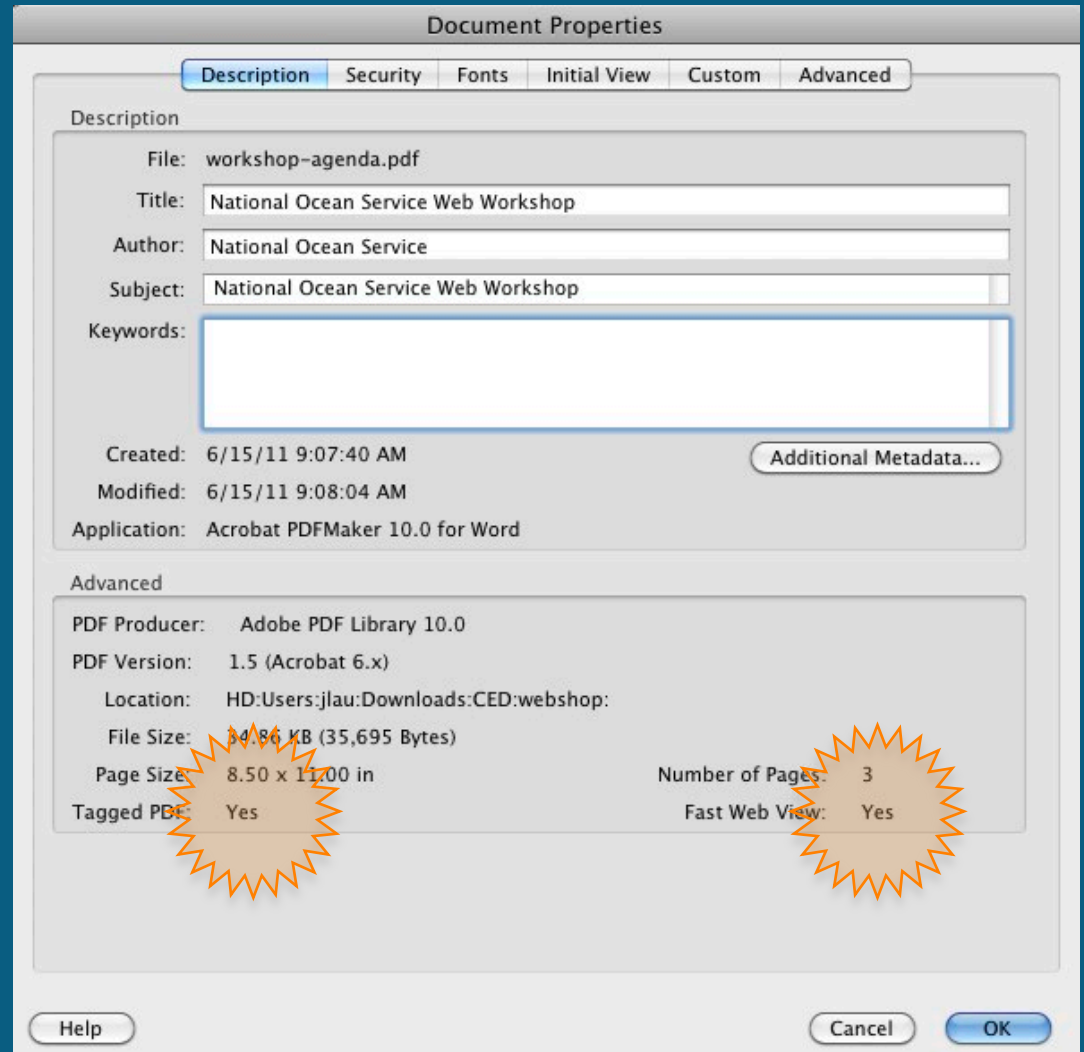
Document Properties

Description | Security | Fonts | Initial View | Custom | Advanced

Description

File: workshop-agenda.pdf

Title: National Ocean Service Web Workshop

Author: National Ocean Service

Subject: National Ocean Service Web Workshop

Keywords:

Created: 6/15/11 9:07:40 AM

Additional Metadata...

Modified: 6/15/11 9:08:04 AM

Application: Acrobat PDFMaker 10.0 for Word

Advanced

PDF Producer: Adobe PDF Library 10.0

PDF Version: 1.5 (Acrobat 6.x)

Location: HD:Users:jlau:Downloads:CED:webshop:

File Size: 34.86 KB (35,695 Bytes)

Page Size: 8.50 x 11.00 in

Number of Pages: 3

Tagged PDF: Yes

Fast Web View: Yes

Help

Cancel

OK